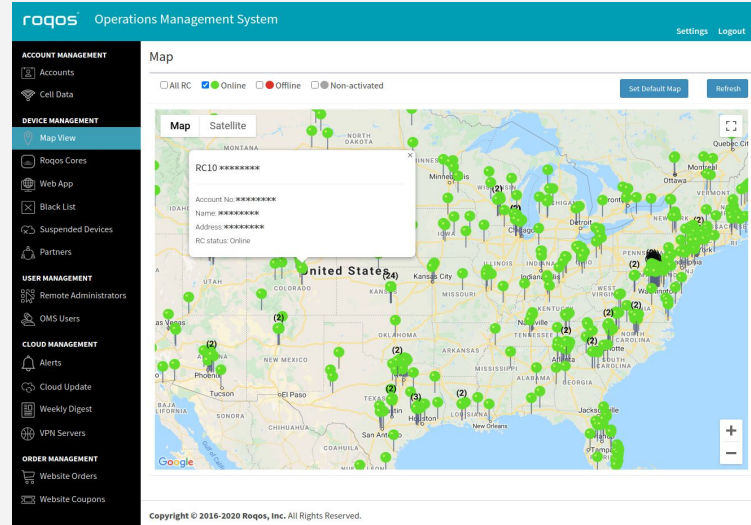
roqos Operations Management System

Settings Logout

ACCOUNT MANAGEMENT
Accounts
Cell Data

DEVICE MANAGEMENT
Map View
Roqos Cores
Web App
Black List
Suspended Devices
Partners

USER MANAGEMENT
Remote Administrators
OMS Users

CLOUD MANAGEMENT
Alerts
Cloud Update
Weekly Digest
VPN Servers

ORDER MANAGEMENT
Website Orders
Website Coupons

Map

All RC Online Offline Non-activated

Set Default Map Refresh

Map Satellite

RC10 ********

Account No:********
Name: ********
Address:********
RC status: Online

Minneapolis
Ottawa
Quebec City
Toronto
Detroit
Chicago
United States
Kansas City
COLORADO
Las Vegas
NEW MEXICO
Phoenix
Tucson
El Paso
San Antonio
Houston
New Orleans
Jacksonville
Tampa
Washington
VIRGINIA
KENTUCKY
TENNESSEE
MISSISSIPPI
ALABAMA
GEORGIA
ARKANSAS
OKLAHOMA
TEXAS
MISSOURI
ILLINOIS
IOWA
NEBRASKA
KANSAS
MINNESOTA
WISCONSIN
MICHIGAN
OHIO
PENNSYLVANIA
NORTH CAROLINA
SOUTH CAROLINA
LOUISIANA
ARIZONA
NEVADA
UTAH
WYOMING
SOUTH DAKOTA
NORTH DAKOTA

(2) (2) (24) (2) (2) (2) (2) (2) (2) (3) (2) (2)

Google

Copyright © 2016-2020 Roqos, Inc. All Rights Reserved.